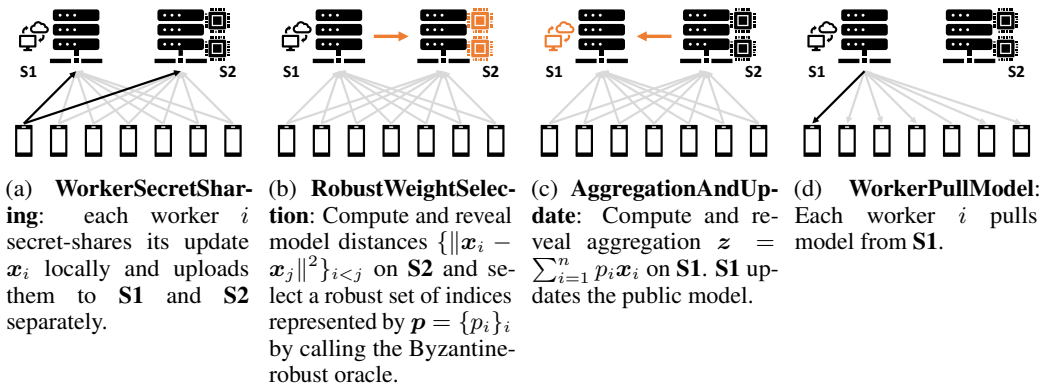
S1 S2

S1 S2

S1 S2

S1 S2

(a) **WorkerSecretSharing**: each worker $i$ secret-shares its update $\boldsymbol{x}_i$ locally and uploads them to **S1** and **S2** separately.

(b) **RobustWeightSelection**: Compute and reveal model distances $\{\|\boldsymbol{x}_i - \boldsymbol{x}_j\|^2\}_{i<j}$ on **S2** and select a robust set of indices represented by $\boldsymbol{p} = \{p_i\}_i$ by calling the Byzantine-robust oracle.

(c) **AggregationAndUpdate**: Compute and reveal aggregation $\boldsymbol{z} = \sum_{i=1}^{n} p_i \boldsymbol{x}_i$ on **S1**. **S1** updates the public model.

(d) **WorkerPullModel**: Each worker $i$ pulls model from **S1**.